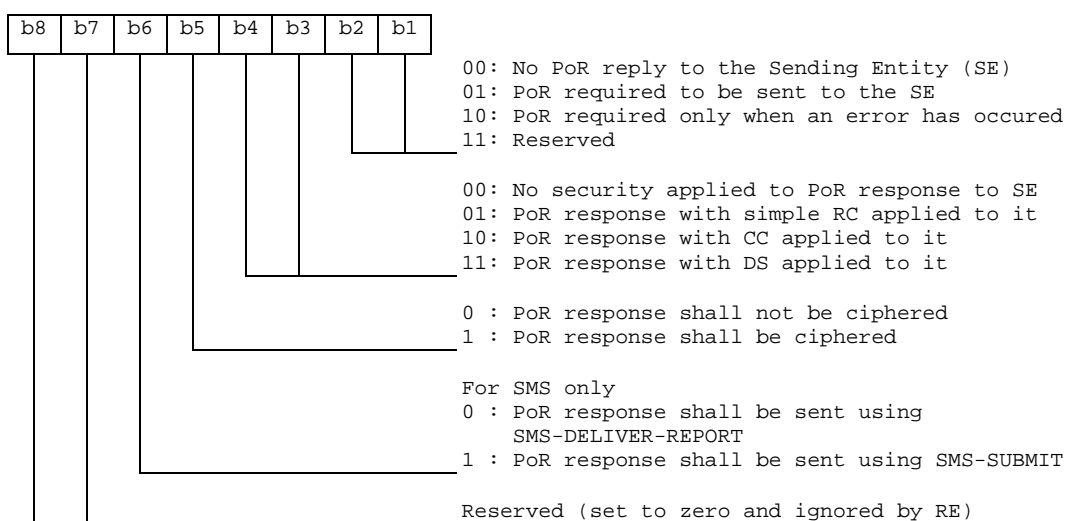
| b8 | b7 | b6 | b5 | b4 | b3 | b2 | b1 |
|---|---|---|---|---|---|---|---|

00: No PoR reply to the Sending Entity (SE)
01: PoR required to be sent to the SE
10: PoR required only when an error has occured
11: Reserved

00: No security applied to PoR response to SE
01: PoR response with simple RC applied to it
10: PoR response with CC applied to it
11: PoR response with DS applied to it

0 : PoR response shall not be ciphered
1 : PoR response shall be ciphered

For SMS only
0 : PoR response shall be sent using SMS-DELIVER-REPORT
1 : PoR response shall be sent using SMS-SUBMIT

Reserved (set to zero and ignored by RE)